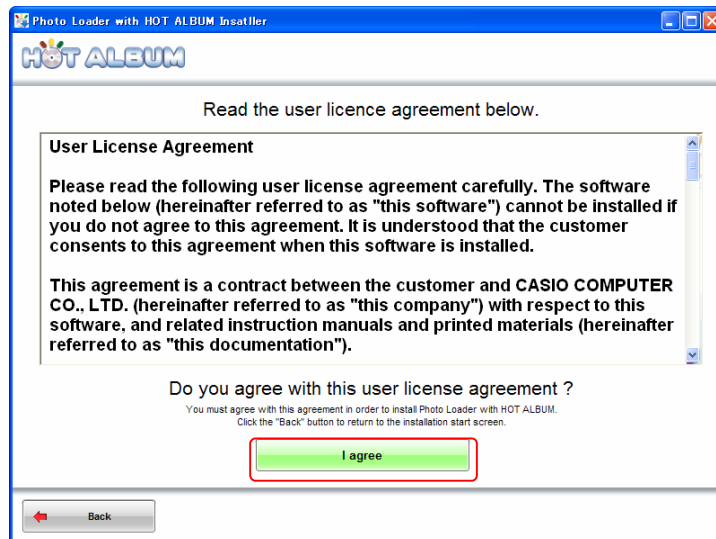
Photo Loader with HOT ALBUM Insatller

HOT ALBUM

Read the user licence agreement below.

User License Agreement

Please read the following user license agreement carefully. The software noted below (hereinafter referred to as "this software") cannot be installed if you do not agree to this agreement. It is understood that the customer consents to this agreement when this software is installed.

This agreement is a contract between the customer and CASIO COMPUTER CO., LTD. (hereinafter referred to as "this company") with respect to this software, and related instruction manuals and printed materials (hereinafter referred to as "this documentation").

Do you agree with this user license agreement ?

You must agree with this agreement in order to install Photo Loader with HOT ALBUM.
Click the "Back" button to return to the installation start screen.

I agree

Back